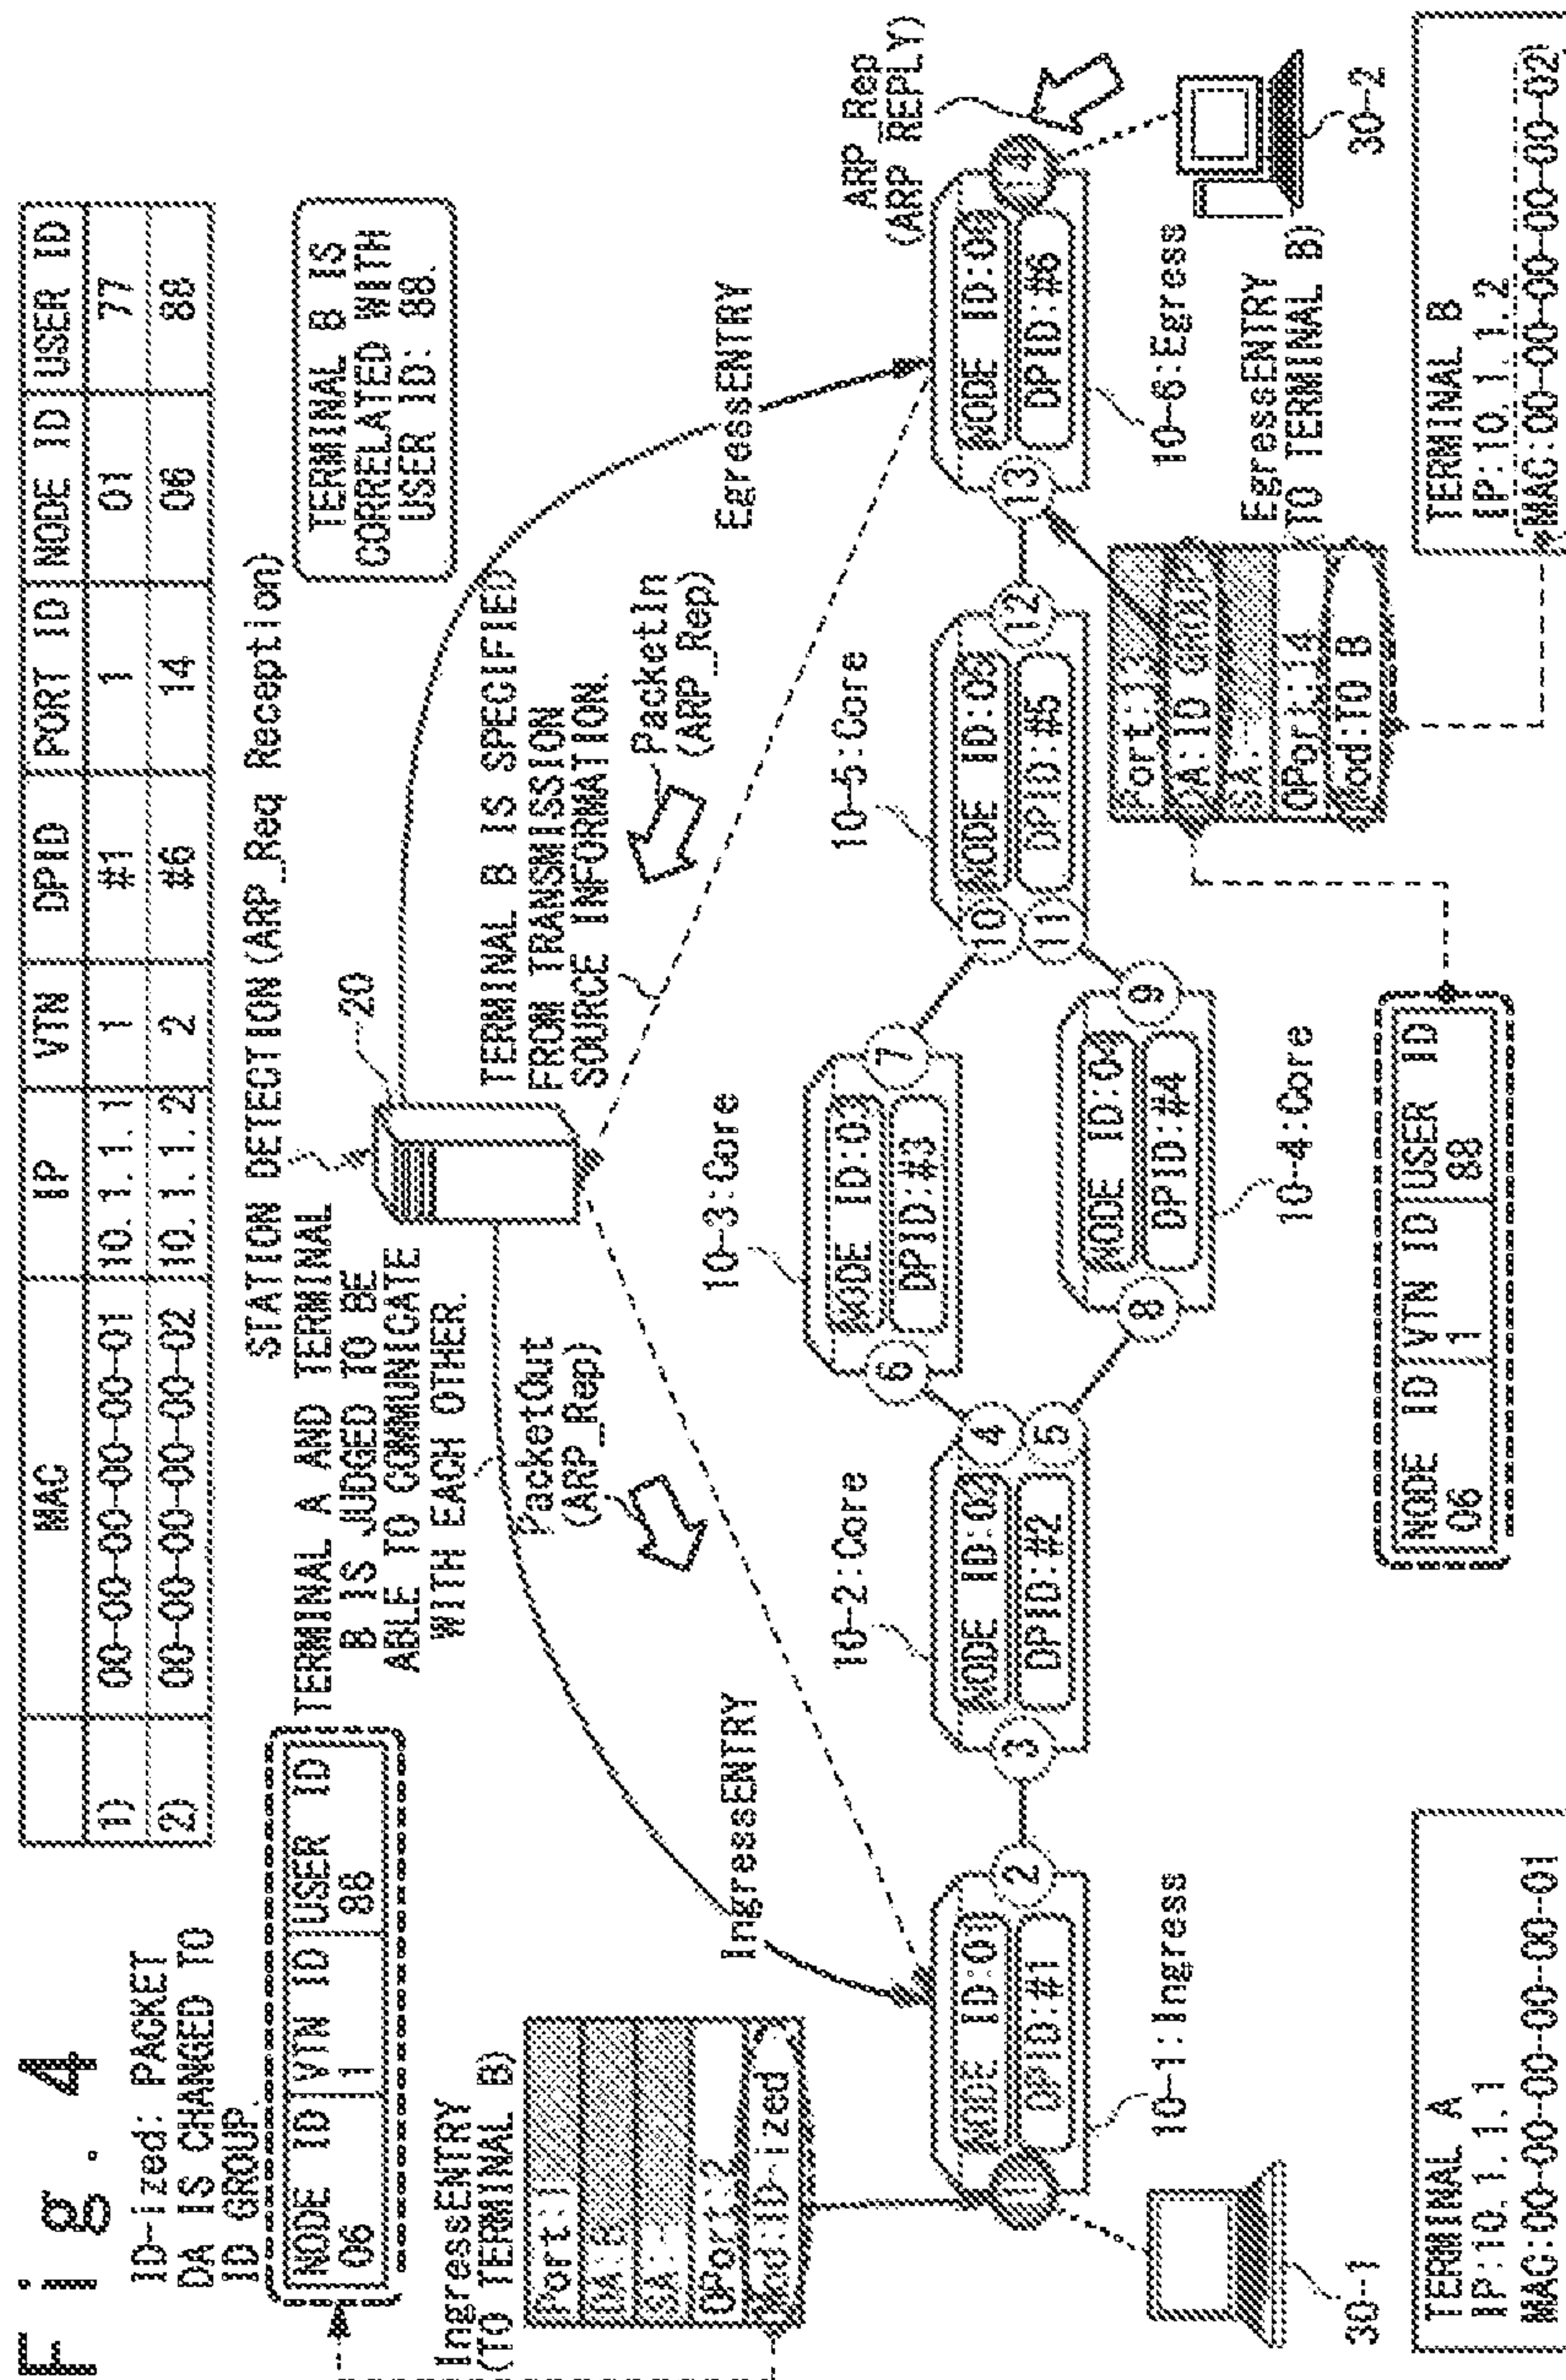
Fig. 4

ID-ized: PACKET DA IS CHANGED TO ID GROUP.

| NODE ID | VTN ID | USER ID |
|---|---|---|
| 06 | 1 | 88 |

IngressENTRY (TO TERMINAL B)

Port:1
DA:E
SA:-
OPort:2
Mod:ID-ized

|  | MAC | IP | VTN | DPID | PORT ID | NODE ID | USER ID |
|---|---|---|---|---|---|---|---|
| 1) | 00-00-00-00-00-01 | 10.1.1.1 | 1 | #1 | 1 | 01 | 77 |
| 2) | 00-00-00-00-00-02 | 10.1.1.2 | 2 | #6 | 14 | 06 | 88 |

STATION DETECTION (ARP_Req Reception)

TERMINAL B IS CORRELATED WITH USER ID: 88.

TERMINAL A AND TERMINAL B IS JUDGED TO BE ABLE TO COMMUNICATE WITH EACH OTHER.

20

TERMINAL B IS SPECIFIED FROM TRANSMISSION SOURCE INFORMATION.

PacketIn (ARP_Rep)

PacketOut (ARP_Rep)

IngressENTRY

EgressENTRY

ARP_Rep (ARP REPLY)

NODE ID:01
DPID:#1
10-1:Ingress

NODE ID:02
DPID:#2
10-2:Core

NODE ID:03
DPID:#3
10-3:Core

NODE ID:04
DPID:#4
10-4:Core

NODE ID:05
DPID:#5
10-5:Core

NODE ID:06
DPID:#6
10-6:Egress

1 2 3 4 5 6 7 8 9 10 11 12 13 14

EgressENTRY (TO TERMINAL B)

Port:13
DA:ID GROUP
SA:-
OPort:14
Mod:TO B

| NODE ID | VTN ID | USER ID |
|---|---|---|
| 06 | 1 | 88 |

30-1

30-2

TERMINAL A
IP:10.1.1.1
MAC:00-00-00-00-00-01

TERMINAL B
IP:10.1.1.2
MAC:00-00-00-00-00-02